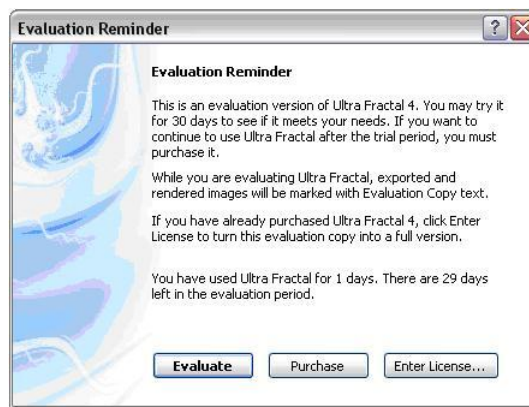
Evaluation Reminder

Evaluation Reminder

This is an evaluation version of Ultra Fractal 4. You may try it for 30 days to see if it meets your needs. If you want to continue to use Ultra Fractal after the trial period, you must purchase it.

While you are evaluating Ultra Fractal, exported and rendered images will be marked with Evaluation Copy text.

If you have already purchased Ultra Fractal 4, click Enter License to turn this evaluation copy into a full version.

You have used Ultra Fractal for 1 days. There are 29 days left in the evaluation period.

Evaluate | Purchase | Enter License...